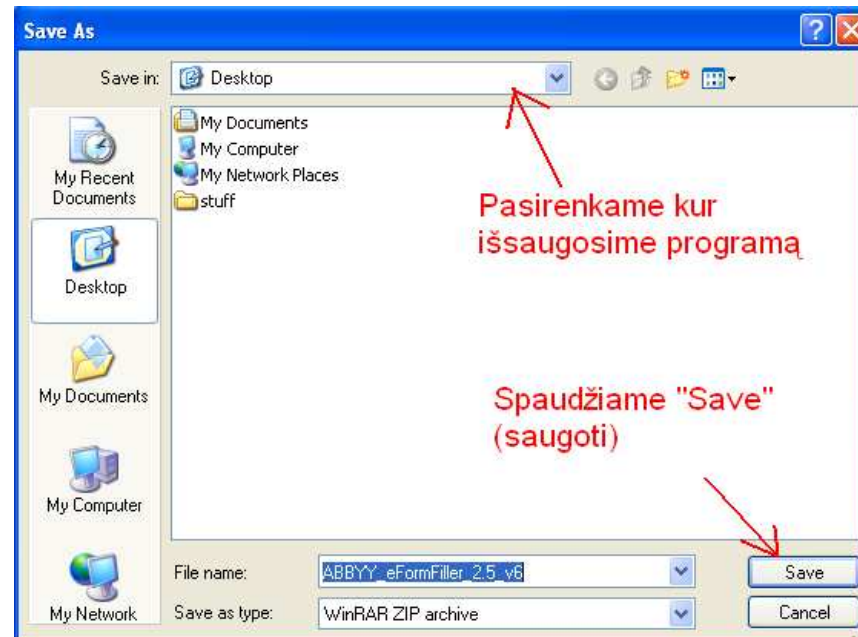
Save As

Save in: Desktop

My Recent Documents

Desktop

My Documents

My Computer

My Network

My Documents
My Computer
My Network Places
stuff

Pasirenkame kur išsaugosime programą

Spaudžiame "Save" (saugoti)

File name: ABBYY_eFormFiller_2.5_v6

Save as type: WinRAR ZIP archive

Save

Cancel